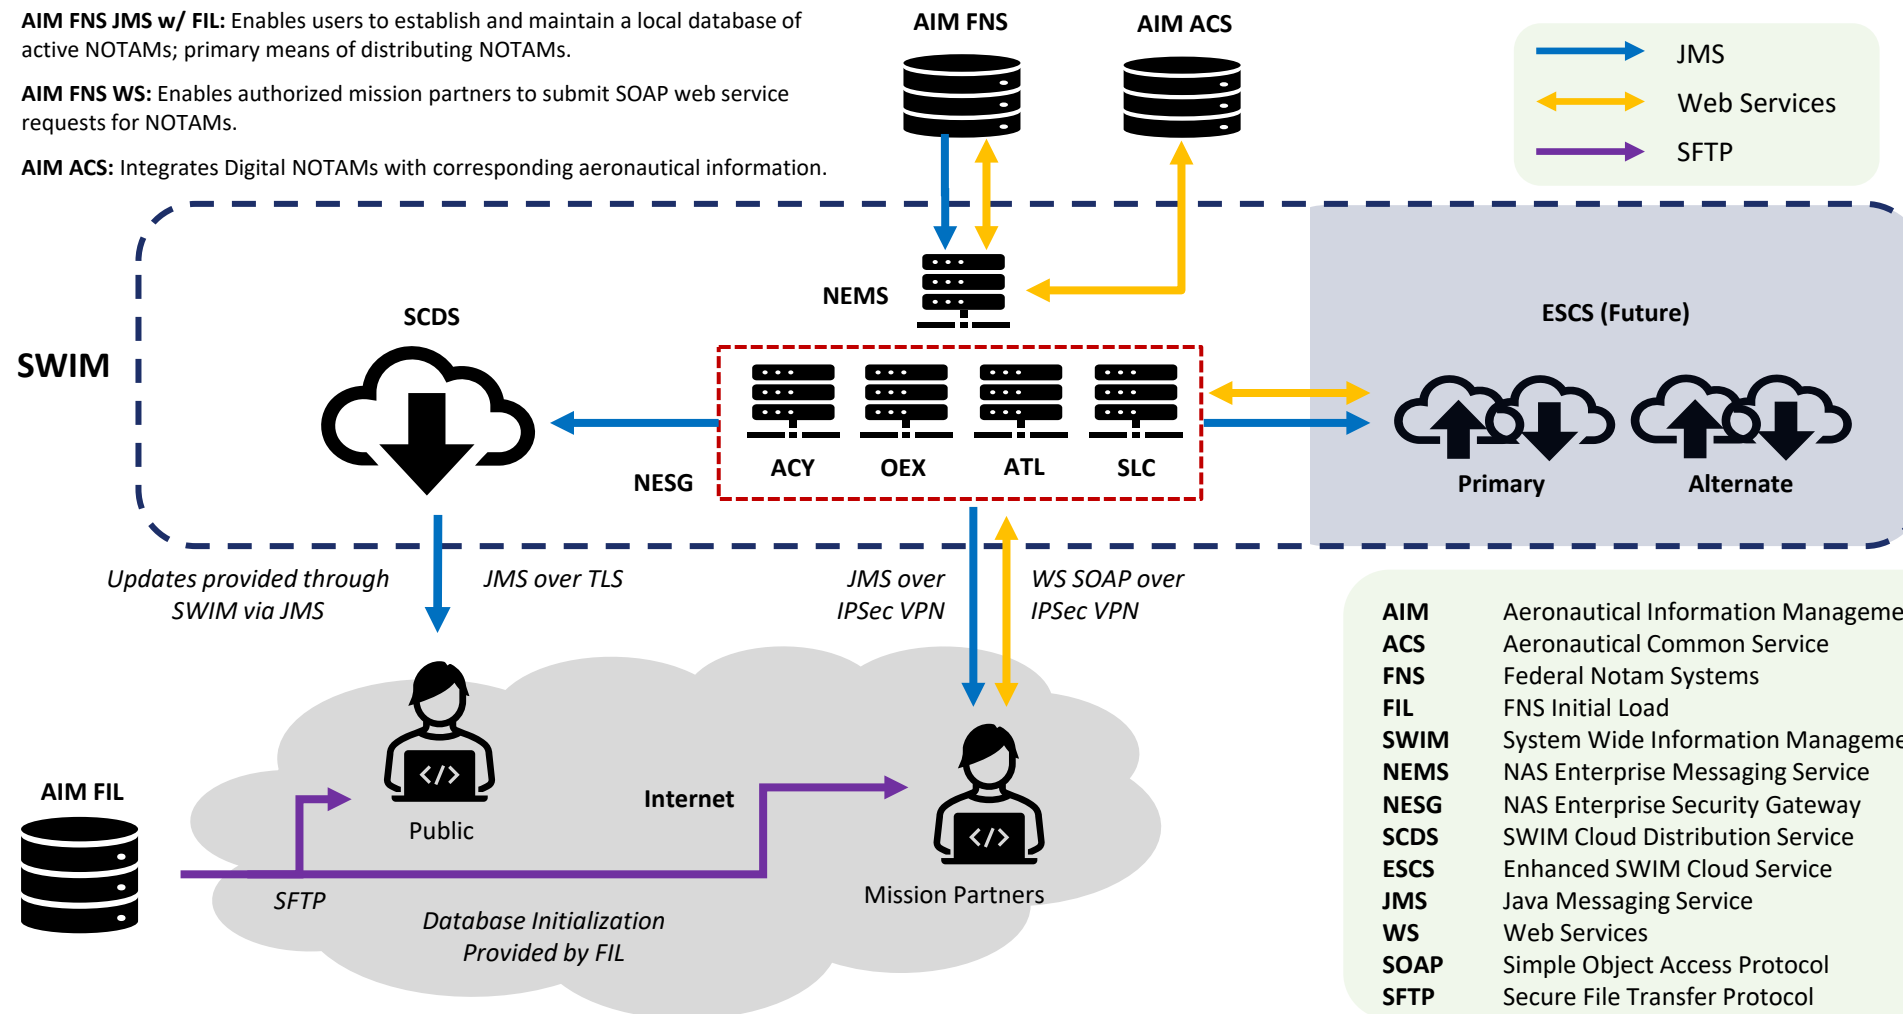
**AIM FNS JMS w/ FIL:** Enables users to establish and maintain a local database of active NOTAMs; primary means of distributing NOTAMs.

**AIM FNS WS:** Enables authorized mission partners to submit SOAP web service requests for NOTAMs.

**AIM ACS:** Integrates Digital NOTAMs with corresponding aeronautical information.

AIM FNS

AIM ACS

JMS

Web Services

SFTP

NEMS

SCDS

SWIM

ESCS (Future)

ACY OEX ATL SLC

NESG

Primary

Alternate

Updates provided through SWIM via JMS

JMS over TLS

JMS over IPSec VPN

WS SOAP over IPSec VPN

AIM FIL

Public

Internet

Mission Partners

SFTP

Database Initialization Provided by FIL

| | |
|---|---|
| AIM | Aeronautical Information Manageme |
| ACS | Aeronautical Common Service |
| FNS | Federal Notam Systems |
| FIL | FNS Initial Load |
| SWIM | System Wide Information Manageme |
| NEMS | NAS Enterprise Messaging Service |
| NESG | NAS Enterprise Security Gateway |
| SCDS | SWIM Cloud Distribution Service |
| ESCS | Enhanced SWIM Cloud Service |
| JMS | Java Messaging Service |
| WS | Web Services |
| SOAP | Simple Object Access Protocol |
| SFTP | Secure File Transfer Protocol |